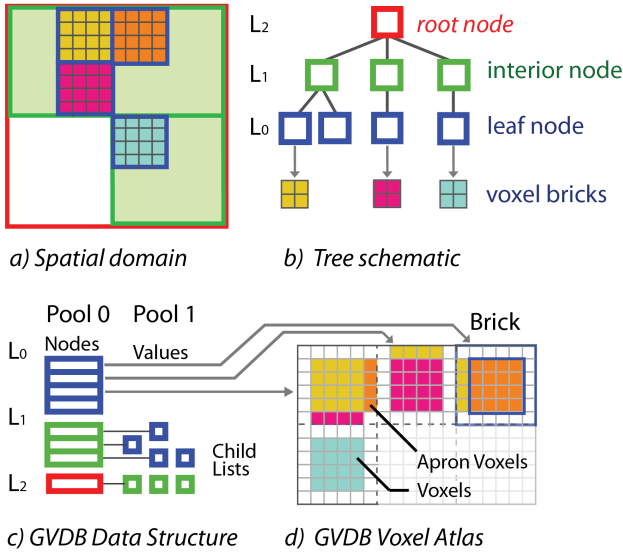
$L_2$ root node
$L_1$ interior node
$L_0$ leaf node
voxel bricks

a) Spatial domain

b) Tree schematic

Pool 0 Pool 1
$L_0$ Nodes Values
$L_1$
Child Lists
$L_2$

Brick

Apron Voxels
Voxels

c) GVDB Data Structure

d) GVDB Voxel Atlas